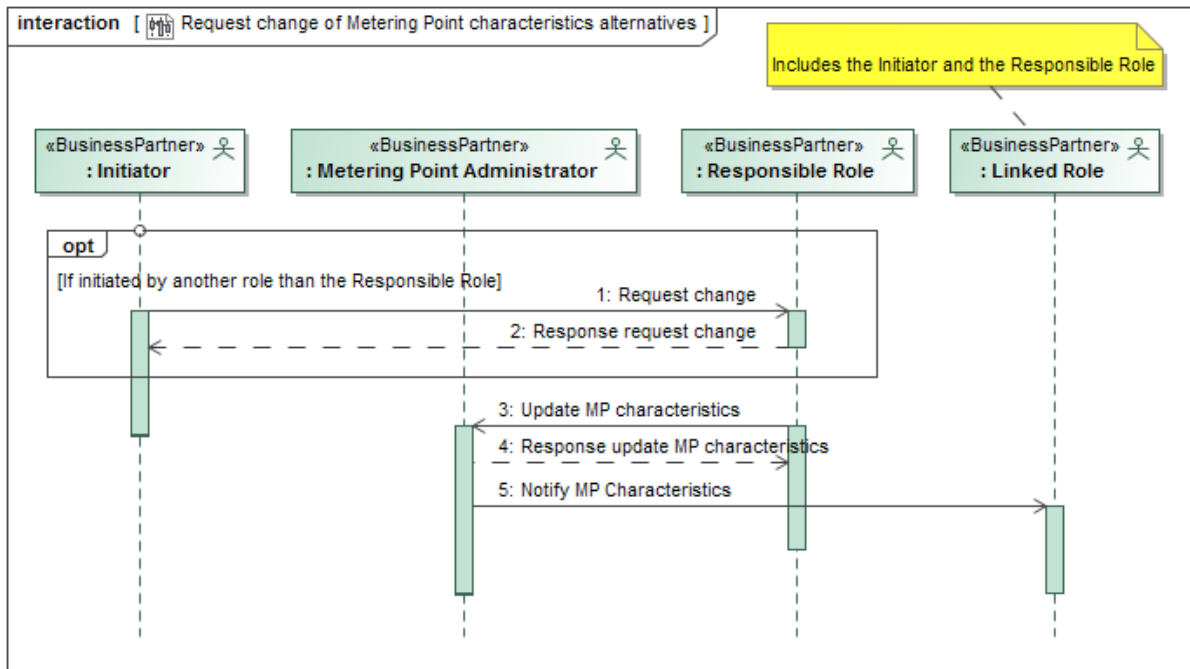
interaction [ Request change of Metering Point characteristics alternatives ]

Includes the Initiator and the Responsible Role

«BusinessPartner»
: Initiator

«BusinessPartner»
: Metering Point Administrator

«BusinessPartner»
: Responsible Role

«BusinessPartner»
: Linked Role

opt

[If initiated by another role than the Responsible Role]

1: Request change

2: Response request change

3: Update MP characteristics

4: Response update MP characteristics

5: Notify MP Characteristics